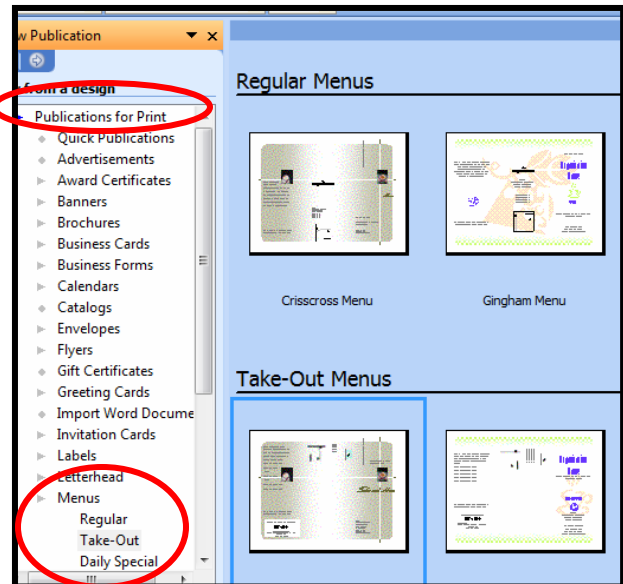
w Publication

from a design

Publications for Print
Quick Publications
Advertisements
Award Certificates
Banners
Brochures
Business Cards
Business Forms
Calendars
Catalogs
Envelopes
Flyers
Gift Certificates
Greeting Cards
Import Word Docume
Invitation Cards
Labels
Letterhead
Menus
Regular
Take-Out
Daily Special

Regular Menus

Crisscross Menu

Gingham Menu

Take-Out Menus